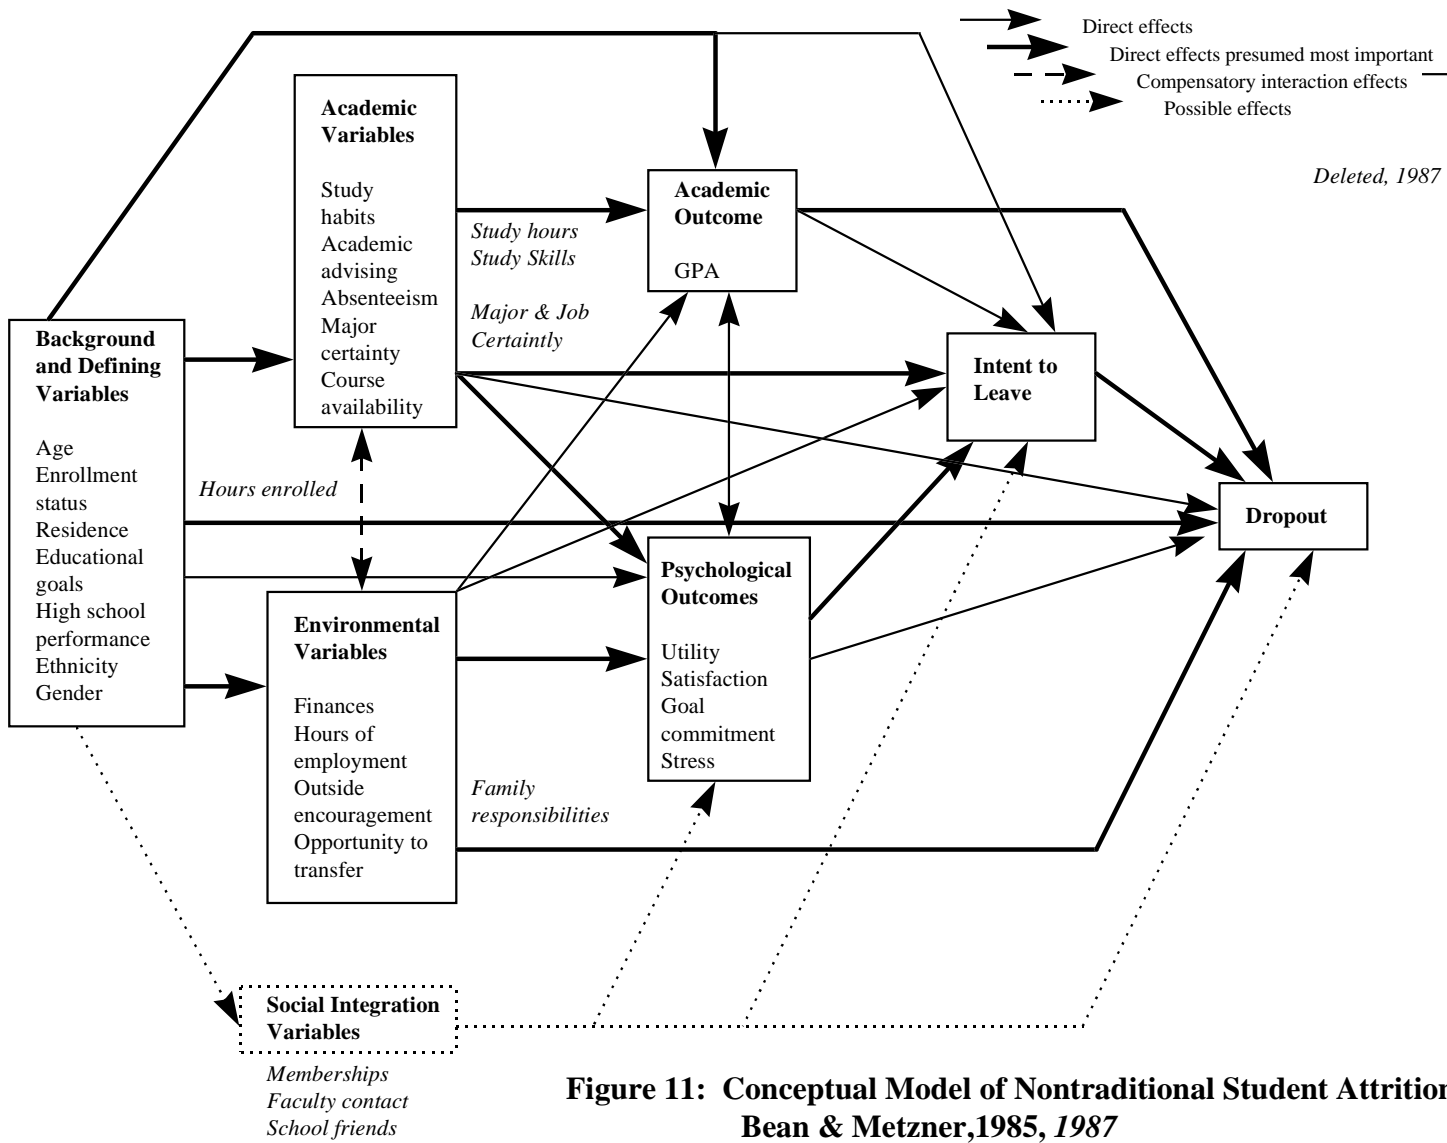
Direct effects
Direct effects presumed most important
Compensatory interaction effects
Possible effects

Deleted, 1987

Academic Variables

Study habits
Academic advising
Absenteeism
Major certainty
Course availability

Study hours
Study Skills

Major & Job
Certaintly

Academic Outcome

GPA

Background and Defining Variables

Age
Enrollment status
Residence
Educational goals
High school performance
Ethnicity
Gender

Intent to Leave

Hours enrolled

Dropout

Psychological Outcomes

Utility
Satisfaction
Goal commitment
Stress

Environmental Variables

Finances
Hours of employment
Outside encouragement
Opportunity to transfer

Family responsibilities

Social Integration Variables

Memberships
Faculty contact
School friends

Figure 11: Conceptual Model of Nontraditional Student Attrition
Bean & Metzner,1985, 1987